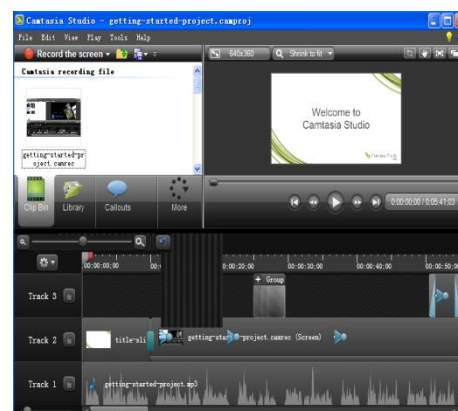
Camtasia Studio - getting-started-project.camproj

File Edit View Play Tools Help

Record the screen

Camtasia recording file

getting-started-project.camrec

645x360

Shrink to fit

Welcome to Camtasia Studio

Clip Bin

Library

Callouts

More

0:00:00:00 / 0:05:41:03

00:00:00;00

0:00:20;00

00:00:30;00

00:00:40;00

00:00:50;0

+ Group

Track 3

Track 2

title-sli

getting-started-project.camrec (Screen)

Track 1

getting-started-project.mp3